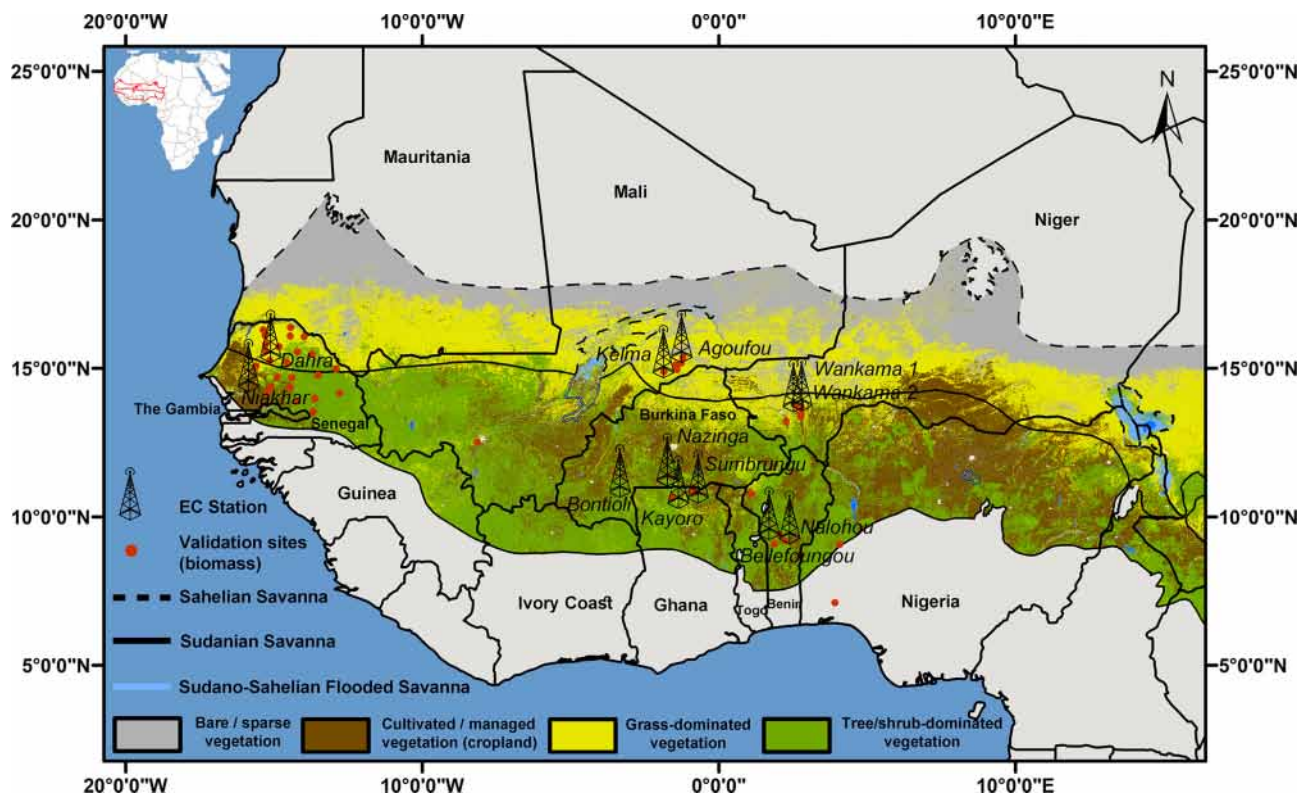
20°0'0"W
10°0'0"W
0°0'0"
10°0'0"E
25°0'0"N
25°0'0"N
N
Mauritania
Mali
20°0'0"N
20°0'0"N
Niger
Kelma
Agoufou
Dahra
15°0'0"N
Wankama 1
15°0'0"N
Wankama 2
Niakhar
The Gambia
Senegal
Burkina Faso
Nazinga
Sumbrungu
Guinea
EC Station
Bontioli
10°0'0"N
Kayoro
10°0'0"N
Nalohou
Validation sites (biomass)
Bellefoungou
Sahelian Savanna
Ivory Coast
Ghana
Togo
Benin
Nigeria
Sudanian Savanna
5°0'0"N
5°0'0"N
Sudano-Sahelian Flooded Savanna
Bare / sparse vegetation
Cultivated / managed vegetation (cropland)
Grass-dominated vegetation
Tree/shrub-dominated vegetation
20°0'0"W
10°0'0"W
0°0'0"
10°0'0"E